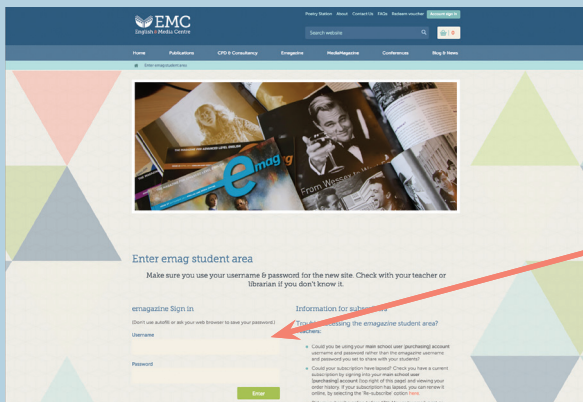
EMC
English & Media Centre

Poetry Station About Contact Us FAQs Redeem voucher Account sign in

Search website

0

Home Publications CPD & Consultancy Emagazine MediaMagazine Conferences Blog & News

Enter emag student area

emag

From Wessex to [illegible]

Enter emag student area

Make sure you use your username & password for the new site. Check with your teacher or librarian if you don't know it.

emagazine Sign in

(Don't use autofill or ask your web browser to save your password)

Username

Password

Enter

Information for subscribers

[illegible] accessing the emagazine student area?

Teachers:

Could you be using your main school user (purchasing) account username and password rather than the emagazine username and password you set to share with your students?

Could your subscription have lapsed? Check you have a current subscription by signing into your main school user (purchasing) account (top right of this page) and viewing your order history. If your subscription has lapsed, you can renew it online, by selecting the 'Re-subscribe' option here.